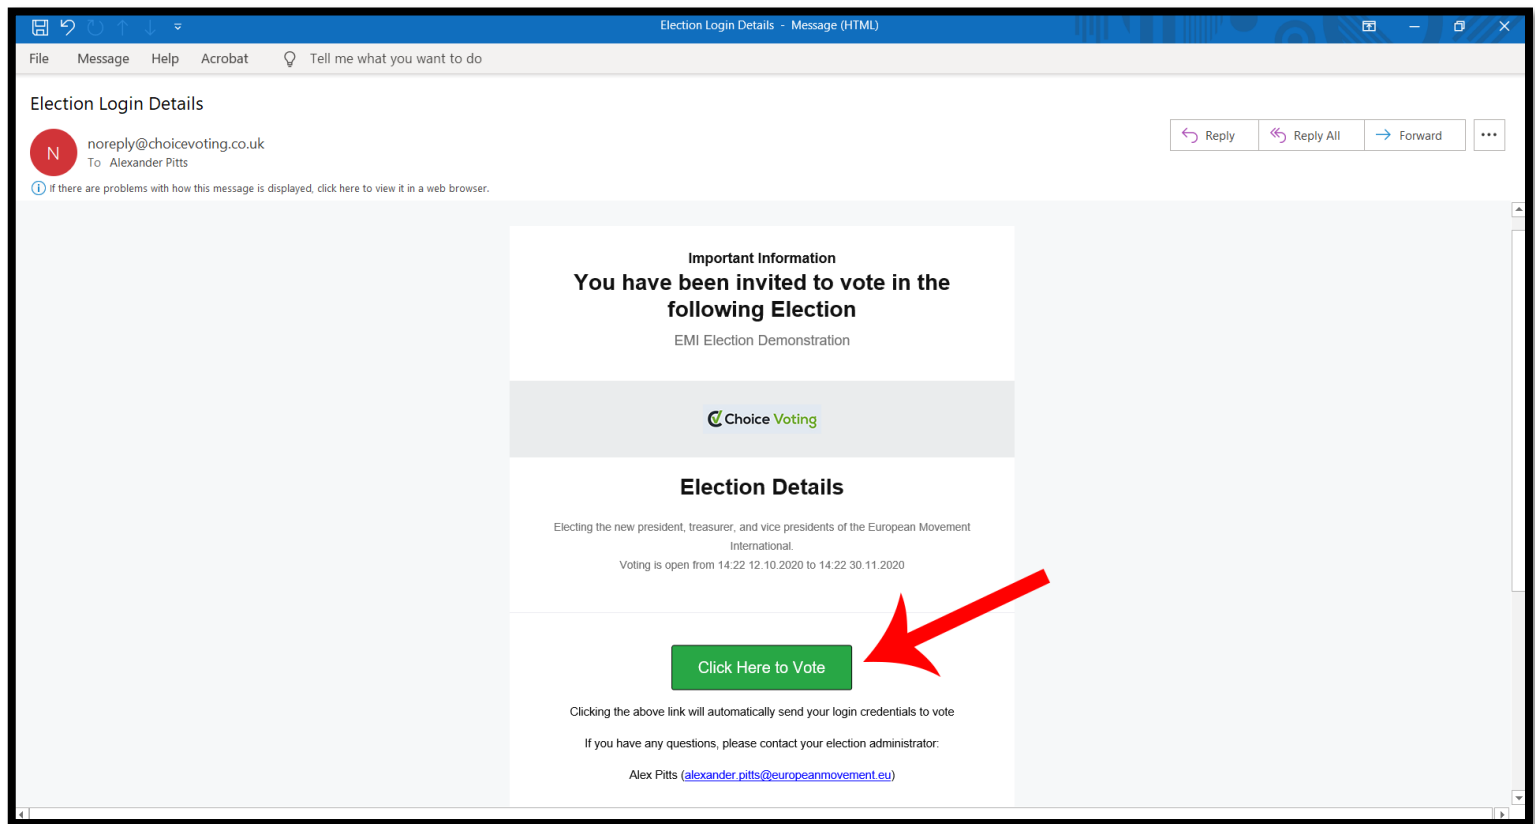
Election Login Details - Message (HTML)

File Message Help Acrobat Tell me what you want to do

Election Login Details

N noreply@choicevoting.co.uk
To Alexander Pitts

Reply Reply All Forward ...

If there are problems with how this message is displayed, click here to view it in a web browser.

Important Information
You have been invited to vote in the following Election
EMI Election Demonstration

Choice Voting

Election Details

Electing the new president, treasurer, and vice presidents of the European Movement International.
Voting is open from 14:22 12.10.2020 to 14:22 30.11.2020

Click Here to Vote

Clicking the above link will automatically send your login credentials to vote

If you have any questions, please contact your election administrator:

Alex Pitts (alexander.pitts@europeanmovement.eu)